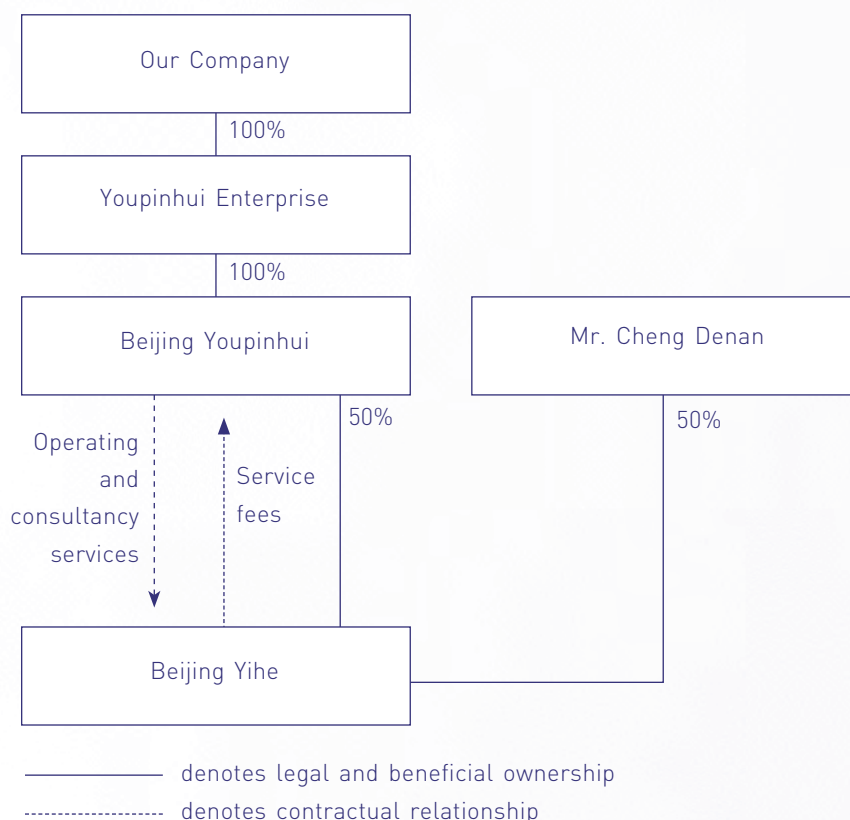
Our Company

100%

Youpinhui Enterprise

100%

Beijing Youpinhui

Mr. Cheng Denan

50%

50%

Operating and consultancy services

Service fees

Beijing Yihe

denotes legal and beneficial ownership

denotes contractual relationship